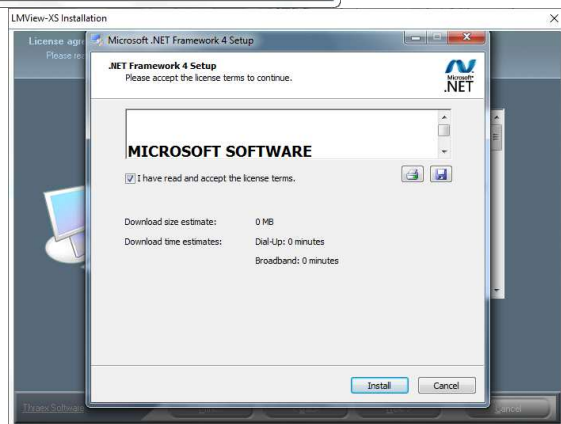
LMView-XS Installation

License agr

Please re

Microsoft .NET Framework 4 Setup

.NET Framework 4 Setup
Please accept the license terms to continue.

Microsoft .NET

MICROSOFT SOFTWARE

I have read and accept the license terms.

Download size estimate: 0 MB

Download time estimates: Dial-Up: 0 minutes

Broadband: 0 minutes

Install Cancel

Thratex Software

Cancel